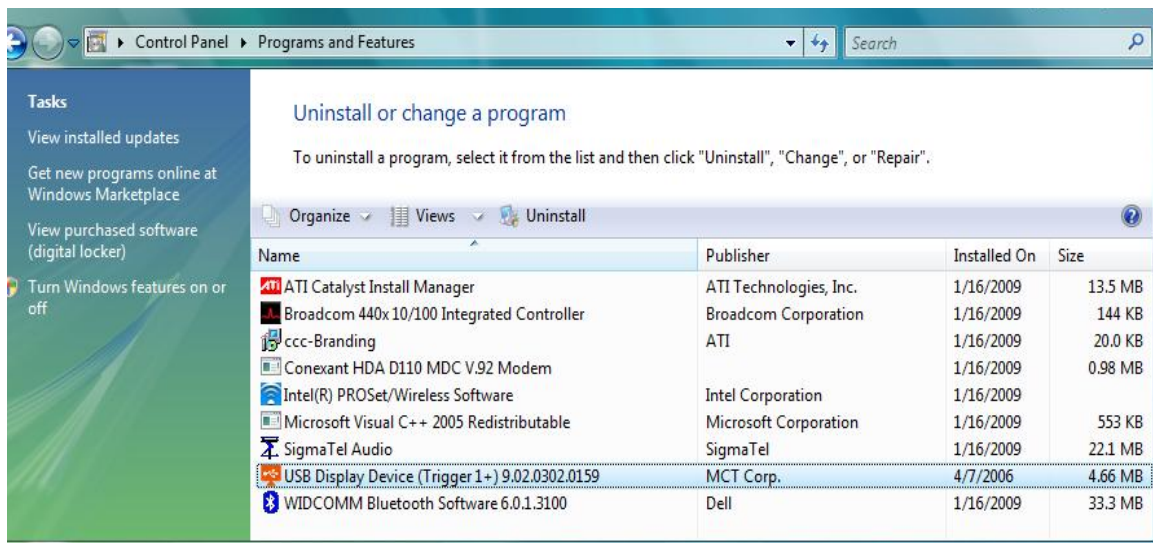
Control Panel ▸ Programs and Features

Search

Tasks

View installed updates

Get new programs online at Windows Marketplace

View purchased software (digital locker)

Turn Windows features on or off

Uninstall or change a program

To uninstall a program, select it from the list and then click "Uninstall", "Change", or "Repair".

Organize Views Uninstall

| Name | Publisher | Installed On | Size |
|---|---|---|---|
| ATI Catalyst Install Manager | ATI Technologies, Inc. | 1/16/2009 | 13.5 MB |
| Broadcom 440x 10/100 Integrated Controller | Broadcom Corporation | 1/16/2009 | 144 KB |
| ccc-Branding | ATI | 1/16/2009 | 20.0 KB |
| Conexant HDA D110 MDC V.92 Modem | | 1/16/2009 | 0.98 MB |
| Intel(R) PROSet/Wireless Software | Intel Corporation | 1/16/2009 | |
| Microsoft Visual C++ 2005 Redistributable | Microsoft Corporation | 1/16/2009 | 553 KB |
| SigmaTel Audio | SigmaTel | 1/16/2009 | 22.1 MB |
| USB Display Device (Trigger 1+) 9.02.0302.0159 | MCT Corp. | 4/7/2006 | 4.66 MB |
| WIDCOMM Bluetooth Software 6.0.1.3100 | Dell | 1/16/2009 | 33.3 MB |